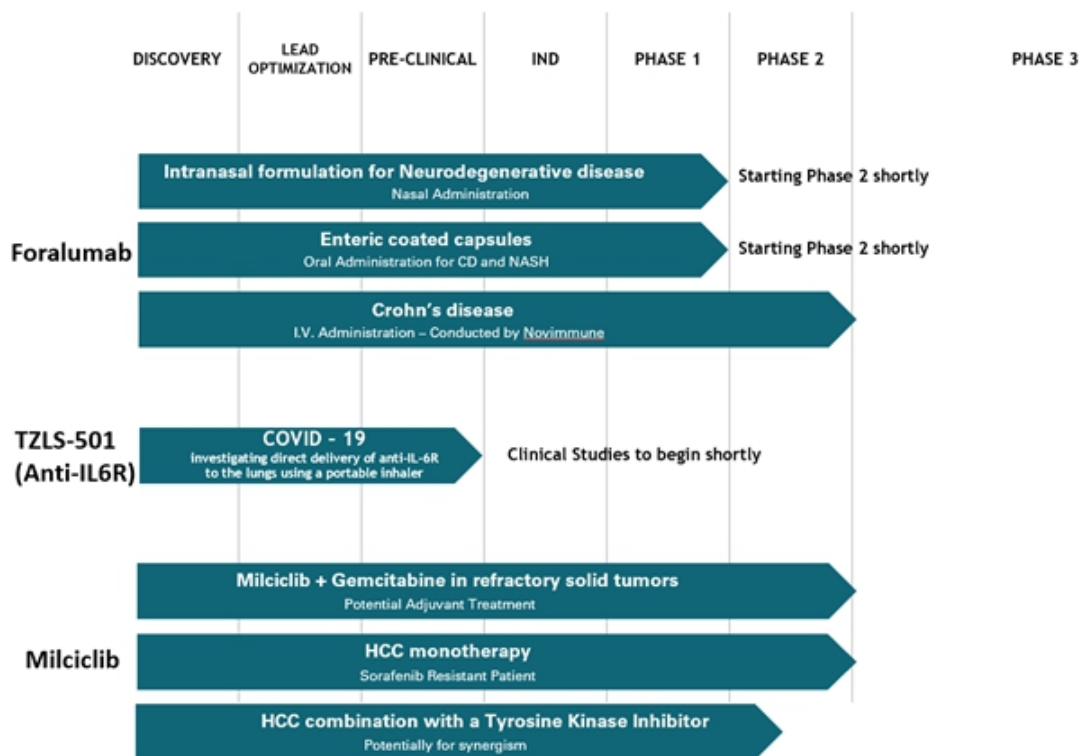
DISCOVERY LEAD OPTIMIZATION PRE-CLINICAL IND PHASE 1 PHASE 2 PHASE 3

Foralumab

Intranasal formulation for Neurodegenerative disease
Nasal Administration

Starting Phase 2 shortly

Enteric coated capsules
Oral Administration for CD and NASH

Starting Phase 2 shortly

Crohn's disease
I.V. Administration – Conducted by Novimmune

TZLS-501 (Anti-IL6R)

COVID - 19
investigating direct delivery of anti-IL-6R to the lungs using a portable inhaler

Clinical Studies to begin shortly

Milciclib

Milciclib + Gemcitabine in refractory solid tumors
Potential Adjuvant Treatment

HCC monotherapy
Sorafenib Resistant Patient

HCC combination with a Tyrosine Kinase Inhibitor
Potentially for synergism